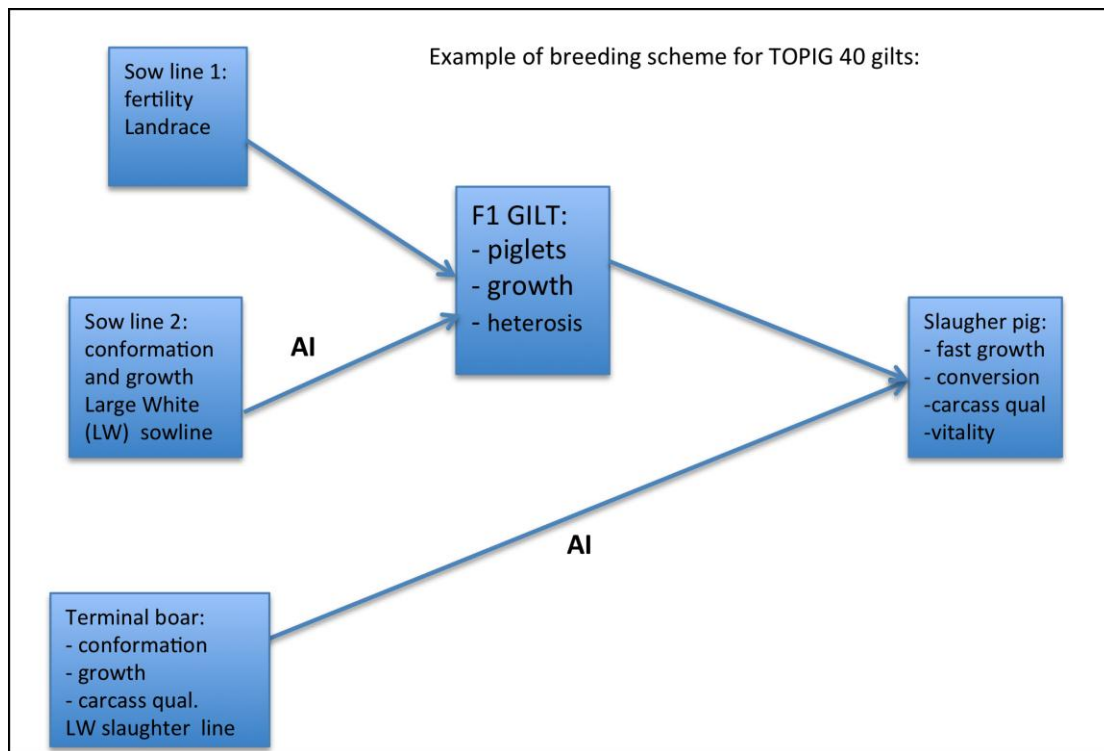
Example of breeding scheme for TOPIG 40 gilts:

Sow line 1:
fertility
Landrace

Sow line 2:
conformation
and growth
Large White
(LW) sowline

AI

F1 GILT:
- piglets
- growth
- heterosis

Slaughter pig:
- fast growth
- conversion
-carcass qual
-vitality

AI

Terminal boar:
- conformation
- growth
- carcass qual.
LW slaughter line